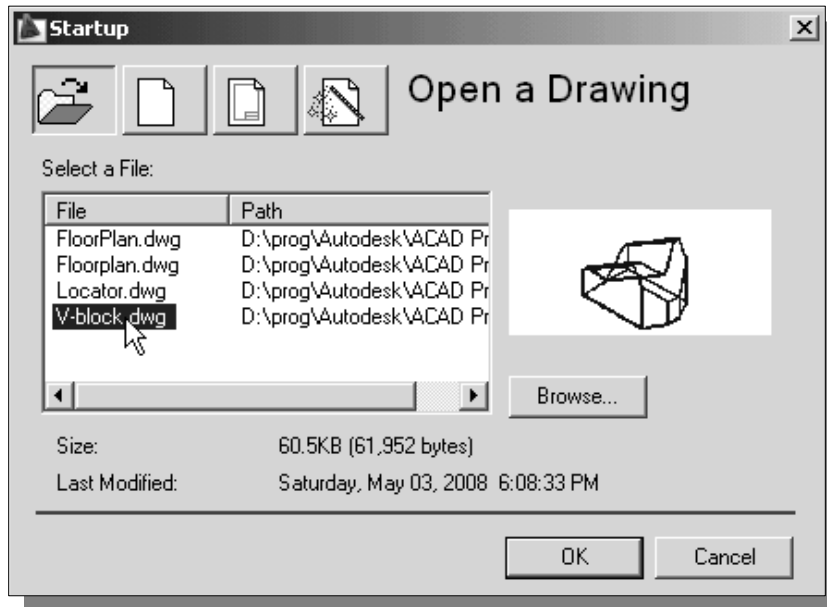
Startup

Open a Drawing

Select a File:

| File | Path |
|---|---|
| FloorPlan.dwg | D:\prog\Autodesk\ACAD Pr |
| Floorplan.dwg | D:\prog\Autodesk\ACAD Pr |
| Locator.dwg | D:\prog\Autodesk\ACAD Pr |
| V-block.dwg | D:\prog\Autodesk\ACAD Pr |

Browse...

Size: 60.5KB (61,952 bytes)

Last Modified: Saturday, May 03, 2008 6:08:33 PM

OK

Cancel